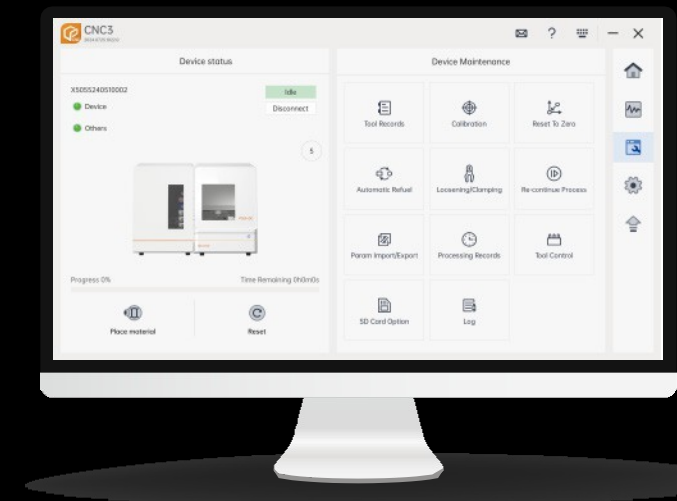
CNC3

Device status

X505S240510002

Idle

Device

Disconnect

Others

5

Progress 0%

Time Remaining 0h0m0s

Place material

Reset

Device Maintenance

Tool Records

Calibration

Reset To Zero

Automatic Refuel

Loosening/Clamping

Re-continue Process

Param Import/Export

Processing Records

Tool Control

SD Card Option

Log